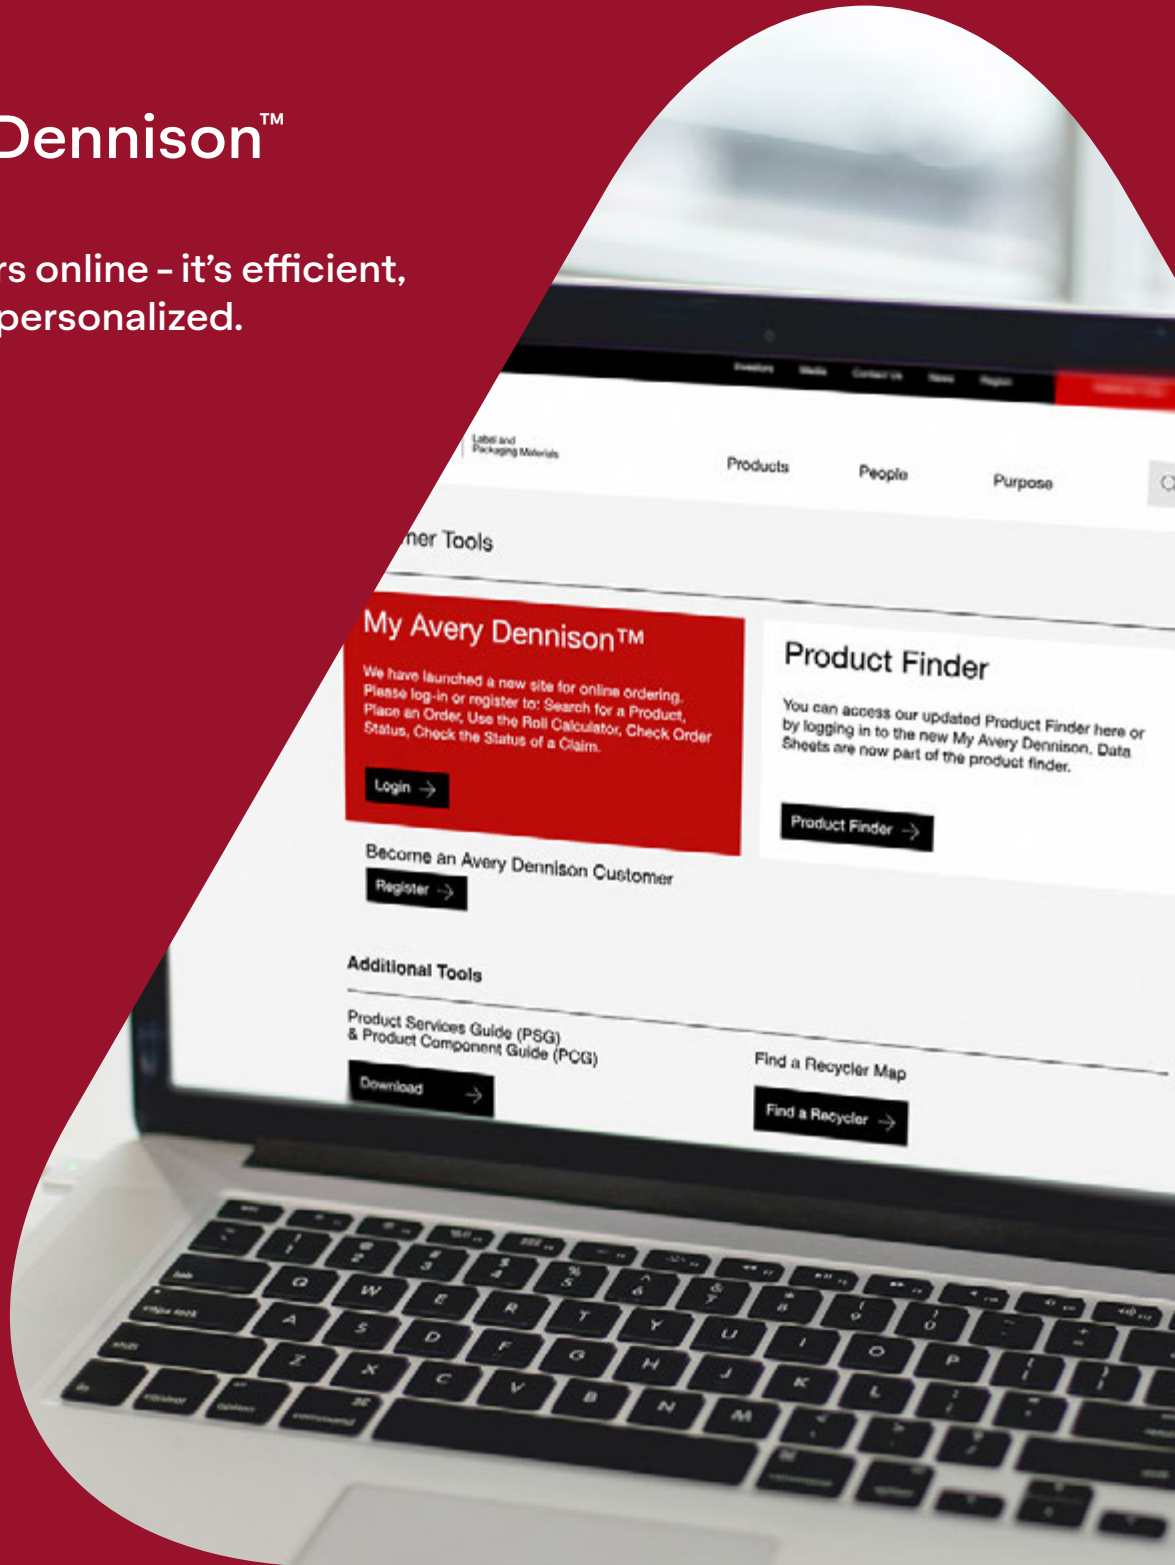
Dennison™

rs online – it's efficient, personalized.

Investors Media Contact Us News Region

Label and Packaging Materials

Products People Purpose

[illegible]mer Tools

My Avery Dennison™

We have launched a new site for online ordering. Please log-in or register to: Search for a Product, Place an Order, Use the Roll Calculator, Check Order Status, Check the Status of a Claim.

Login

Product Finder

You can access our updated Product Finder here or by logging in to the new My Avery Dennison. Data Sheets are now part of the product finder.

Product Finder

Become an Avery Dennison Customer

Register

Additional Tools

Product Services Guide (PSG) & Product Component Guide (PCG)

Download

Find a Recycler Map

Find a Recycler